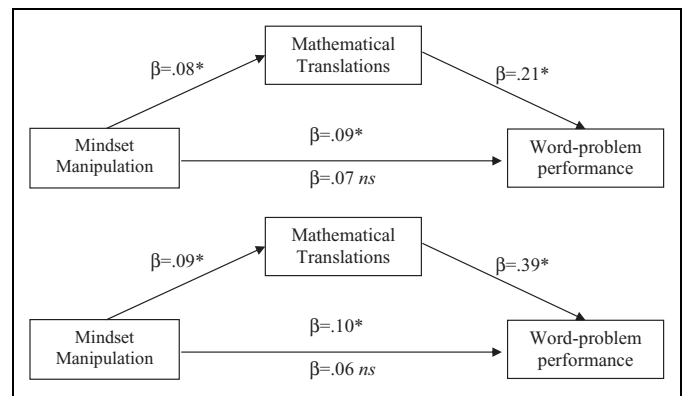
Mathematical Translations

β=.08*

β=.21*

Mindset Manipulation

β=.09*

β=.07 *ns*

Word-problem performance

Mathematical Translations

β=.09*

β=.39*

Mindset Manipulation

β=.10*

β=.06 *ns*

Word-problem performance